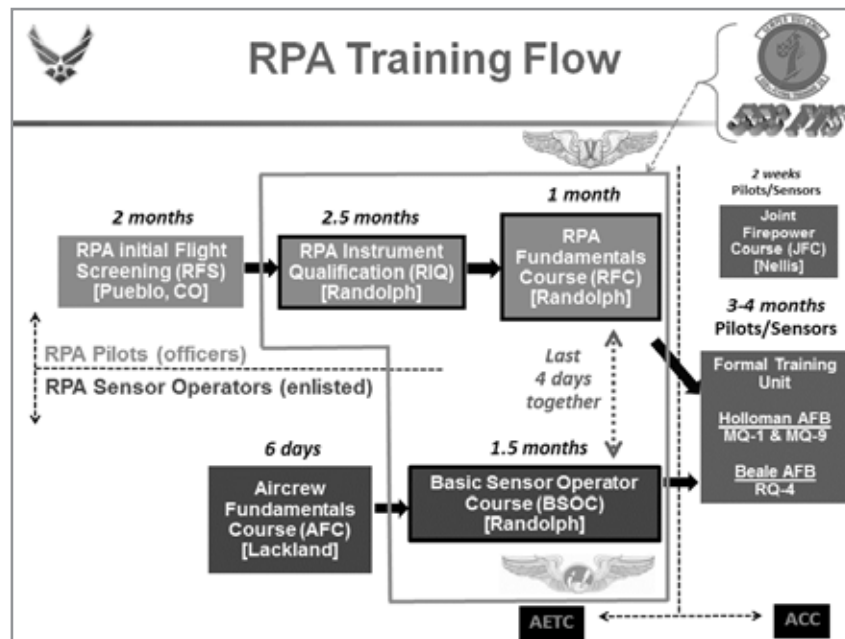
RPA Training Flow

559 FTS

2 months

RPA initial Flight Screening (RFS) [Pueblo, CO]

2.5 months

RPA Instrument Qualification (RIQ) [Randolph]

1 month

RPA Fundamentals Course (RFC) [Randolph]

2 weeks Pilots/Sensors

Joint Firepower Course (JFC) [Nellis]

3-4 months Pilots/Sensors

RPA Pilots (officers)

RPA Sensor Operators (enlisted)

Last 4 days together

Formal Training Unit

Holloman AFB MQ-1 & MQ-9

Beale AFB RQ-4

6 days

Aircrew Fundamentals Course (AFC) [Lackland]

1.5 months

Basic Sensor Operator Course (BSOC) [Randolph]

AETC

ACC